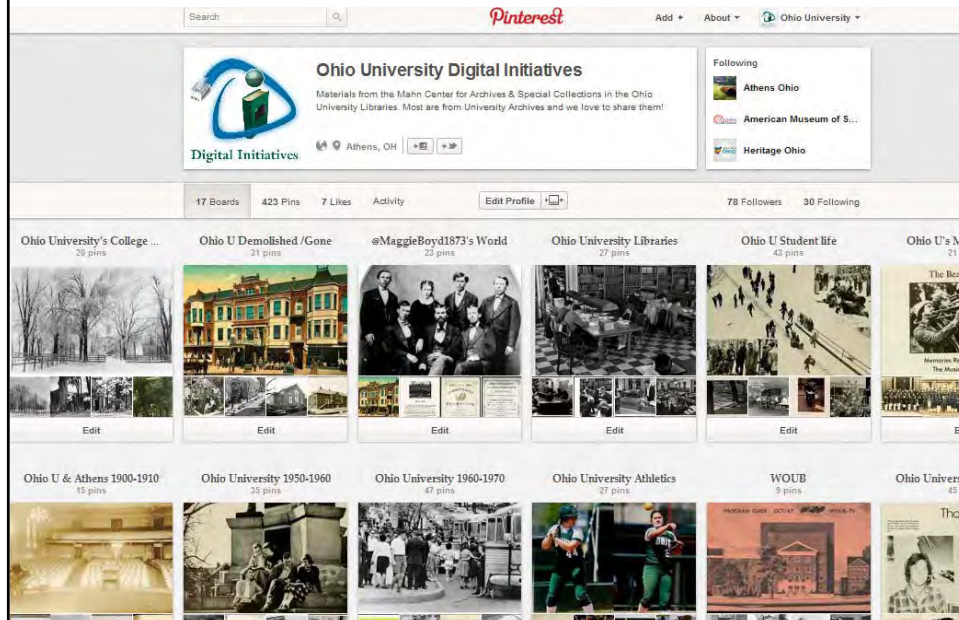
Search

Pinterest

Add + About ▾ Ohio University ▾

Digital Initiatives

Ohio University Digital Initiatives

Materials from the Mahn Center for Archives & Special Collections in the Ohio University Libraries. Most are from University Archives and we love to share them!

Athens, OH

Following

Athens Ohio

American Museum of S...

Heritage Ohio

17 Boards 423 Pins 7 Likes Activity Edit Profile

78 Followers 30 Following

Ohio University's College ...
20 pins

Edit

Ohio U Demolished /Gone
31 pins

Edit

@MaggieBoyd1873's World
23 pins

Edit

Ohio University Libraries
27 pins

Edit

Ohio U Student life
43 pins

Edit

Ohio U's M
21

E

Ohio U & Athens 1900-1910
15 pins

Ohio University 1950-1960
35 pins

Ohio University 1960-1970
47 pins

Ohio University Athletics
27 pins

WOUB
9 pins

Ohio Univers
45